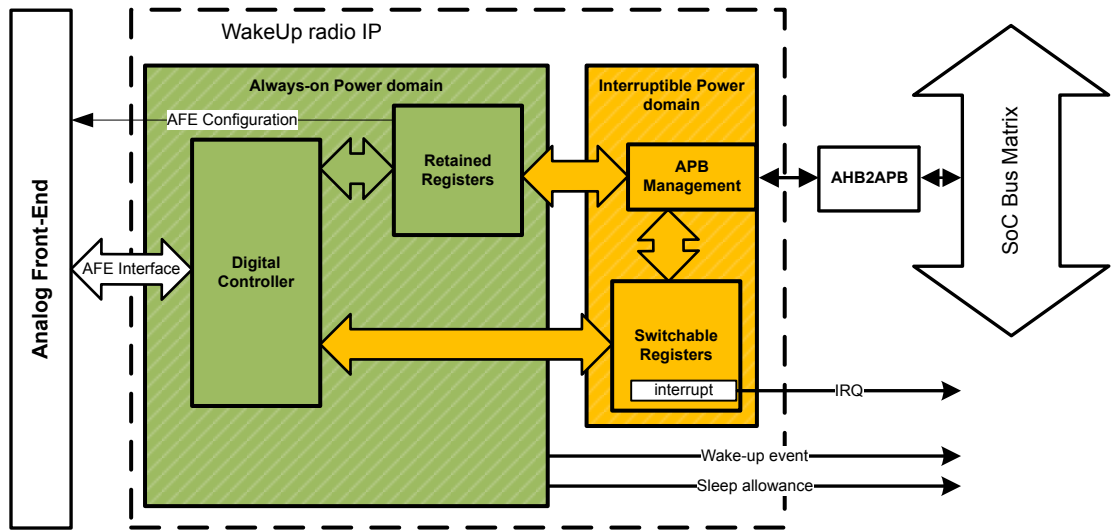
WakeUp radio IP

Always-on Power domain

Interruptible Power domain

Analog Front-End

AFE Configuration

Retained Registers

APB Management

AHB2APB

SoC Bus Matrix

AFE Interface

Digital Controller

Switchable Registers

interrupt

IRQ

Wake-up event

Sleep allowance